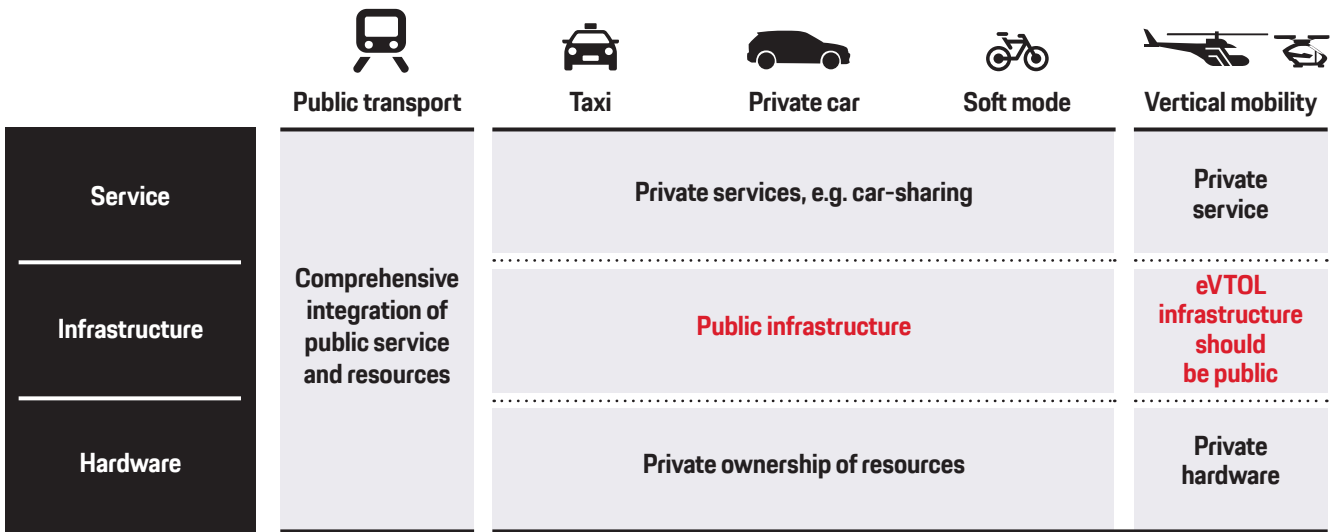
| | Public transport | Taxi | Private car | Soft mode | Vertical mobility |
|---|---|---|---|---|---|
| Service | Comprehensive integration of public service and resources | Private services, e.g. car-sharing | | | Private service |
| Infrastructure | | Public infrastructure | | | eVTOL infrastructure should be public |
| Hardware | | Private ownership of resources | | | Private hardware |